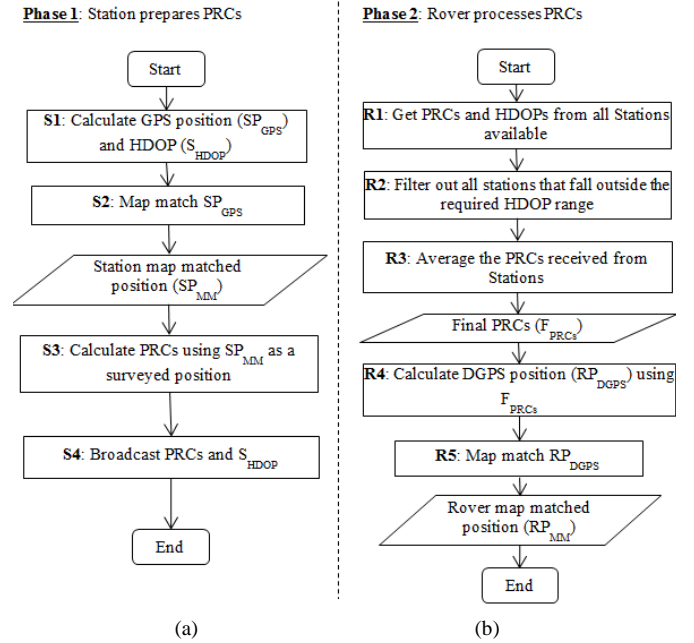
**Phase 1**: Station prepares PRCs

Start

**S1**: Calculate GPS position ($SP_{GPS}$) and HDOP ($S_{HDOP}$)

**S2**: Map match $SP_{GPS}$

Station map matched position ($SP_{MM}$)

**S3**: Calculate PRCs using $SP_{MM}$ as a surveyed position

**S4**: Broadcast PRCs and $S_{HDOP}$

End

(a)

**Phase 2**: Rover processes PRCs

Start

**R1**: Get PRCs and HDOPs from all Stations available

**R2**: Filter out all stations that fall outside the required HDOP range

**R3**: Average the PRCs received from Stations

Final PRCs ($F_{PRCs}$)

**R4**: Calculate DGPS position ($RP_{DGPS}$) using $F_{PRCs}$

**R5**: Map match $RP_{DGPS}$

Rover map matched position ($RP_{MM}$)

End

(b)